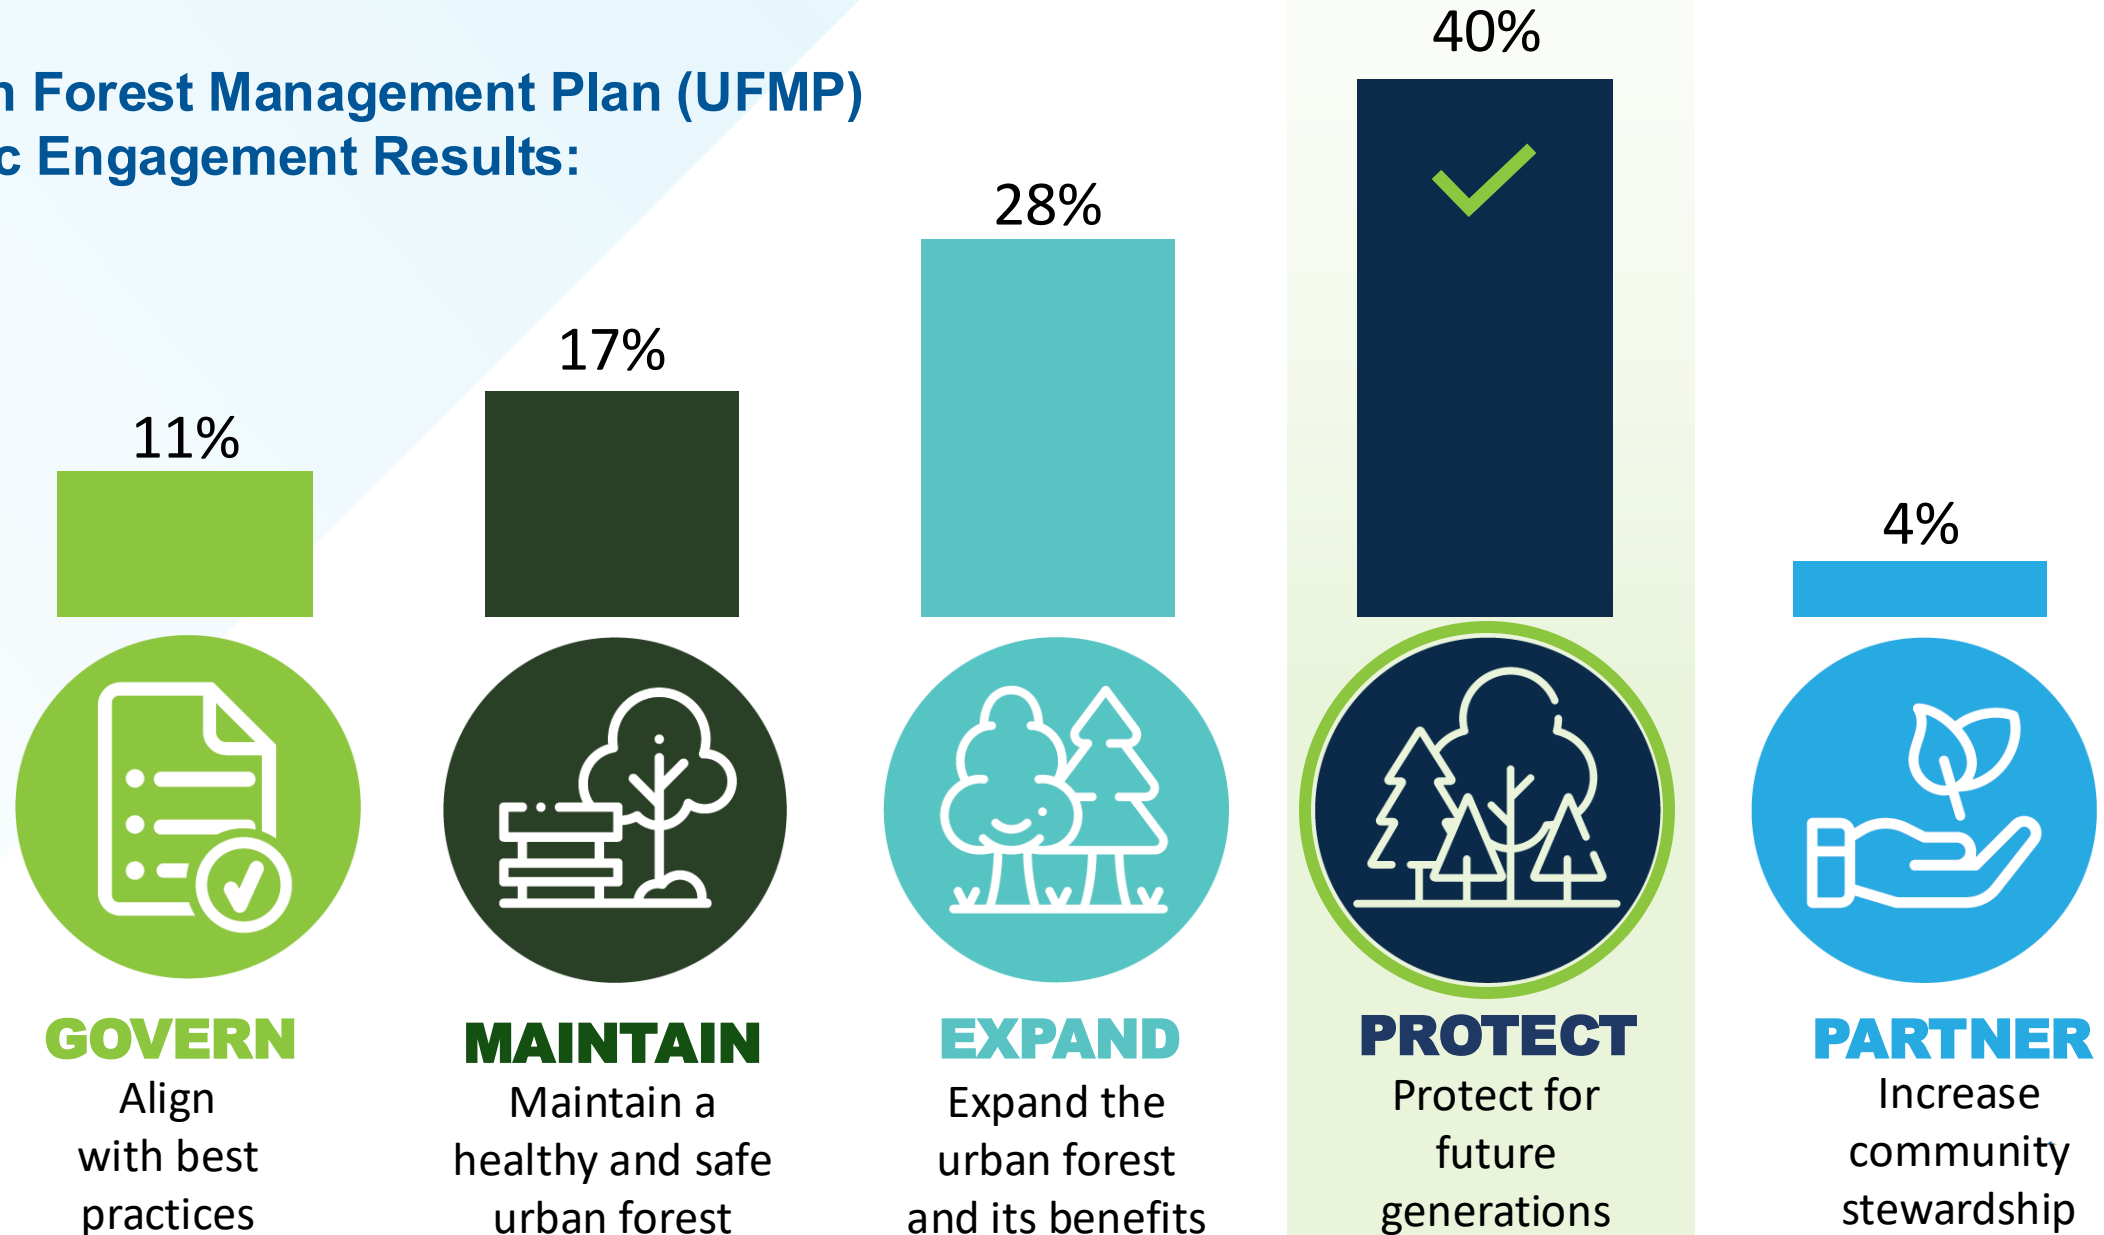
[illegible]n Forest Management Plan (UFMP)
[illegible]c Engagement Results:

11%

17%

28%

40%

4%

GOVERN
Align with best practices

MAINTAIN
Maintain a healthy and safe urban forest

EXPAND
Expand the urban forest and its benefits

PROTECT
Protect for future generations

PARTNER
Increase community stewardship